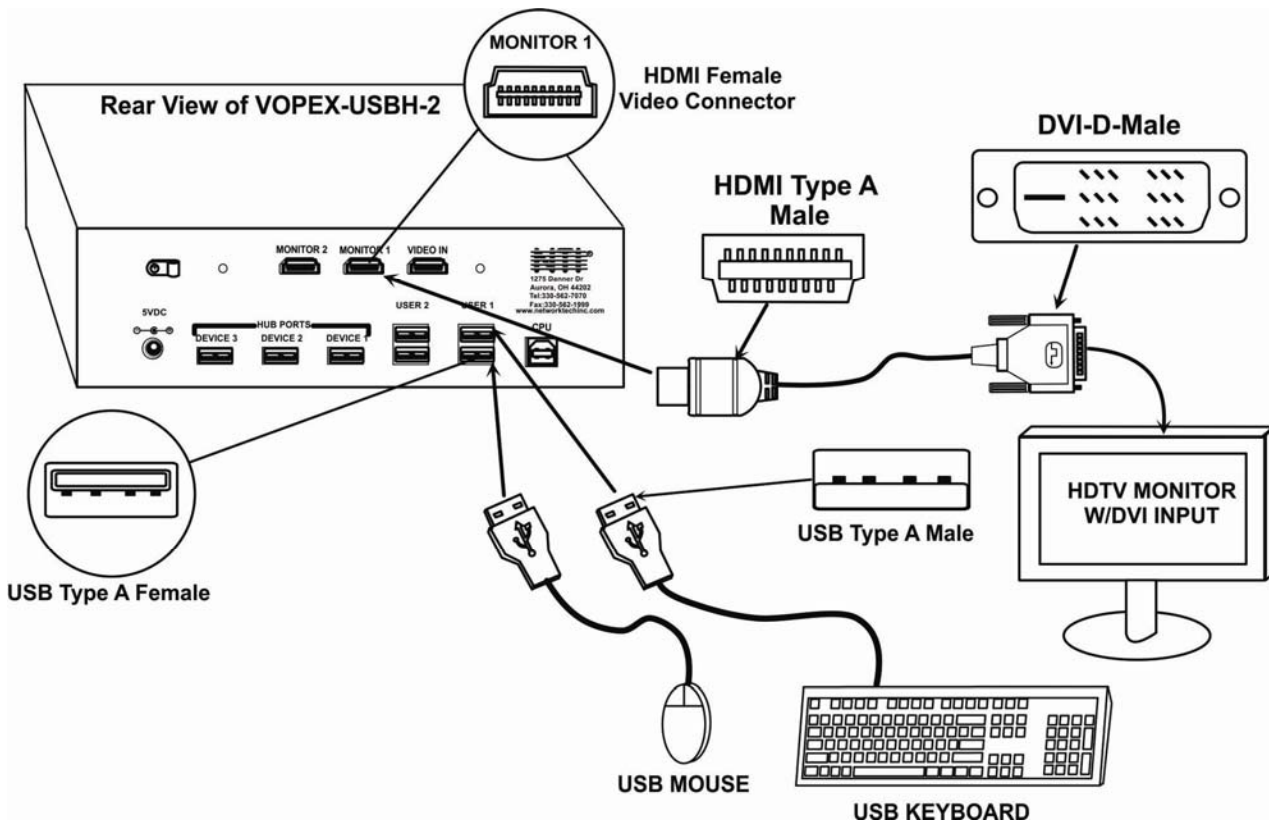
MONITOR 1

HDMI Female Video Connector

Rear View of VOPEX-USBH-2

DVI-D-Male

HDMI Type A Male

MONITOR 2 MONITOR 1 VIDEO IN

NTI

1275 Danner Dr
Aurora, OH 44202
Tel:330-562-7070
Fax:330-562-1999
www.networktechinc.com

5VDC

HUB PORTS

DEVICE 3 DEVICE 2 DEVICE 1

USER 2 USER 1

CPU

HDTV MONITOR W/DVI INPUT

USB Type A Male

USB Type A Female

USB MOUSE

USB KEYBOARD